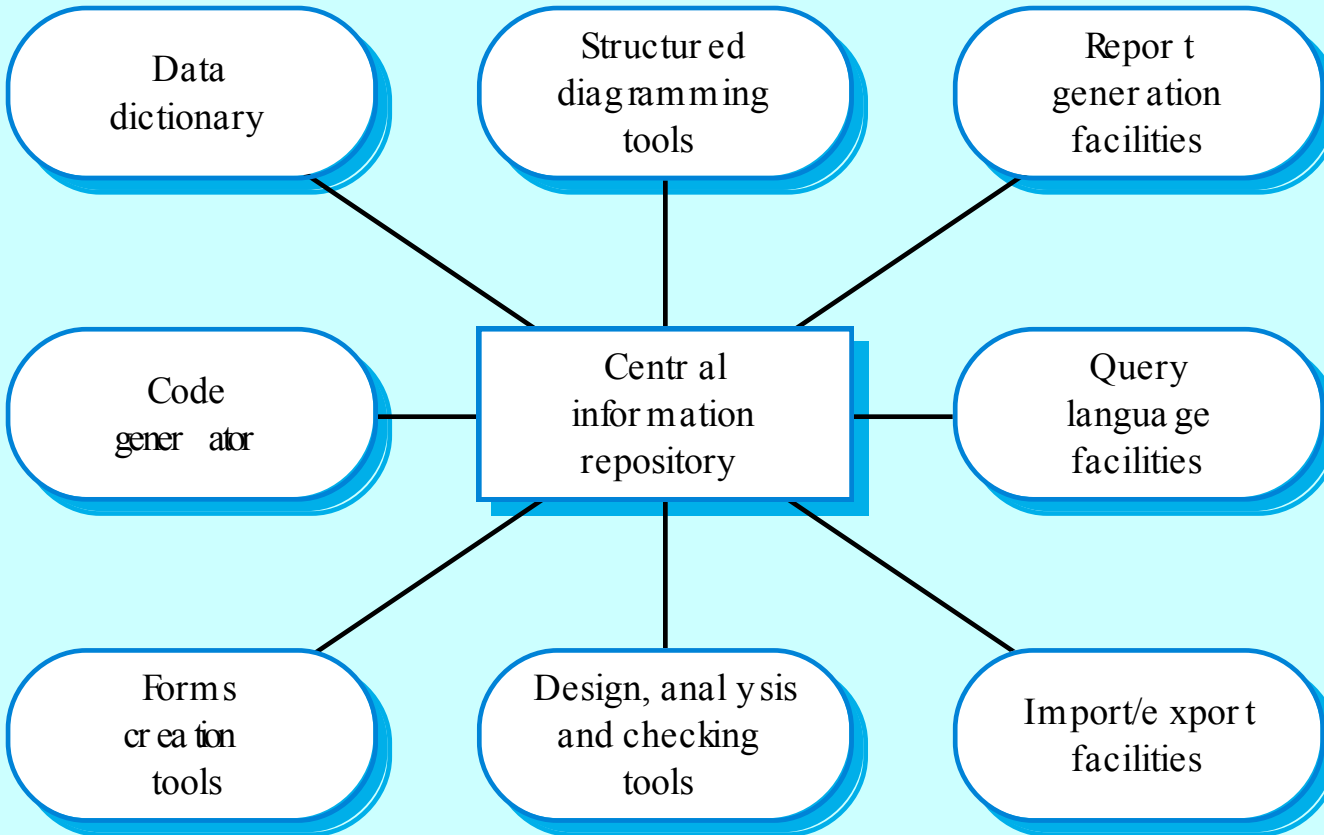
Data dictionary

Structured diagramming tools

Report generation facilities

Code generator

Central information repository

Query language facilities

Forms creation tools

Design, analysis and checking tools

Import/export facilities